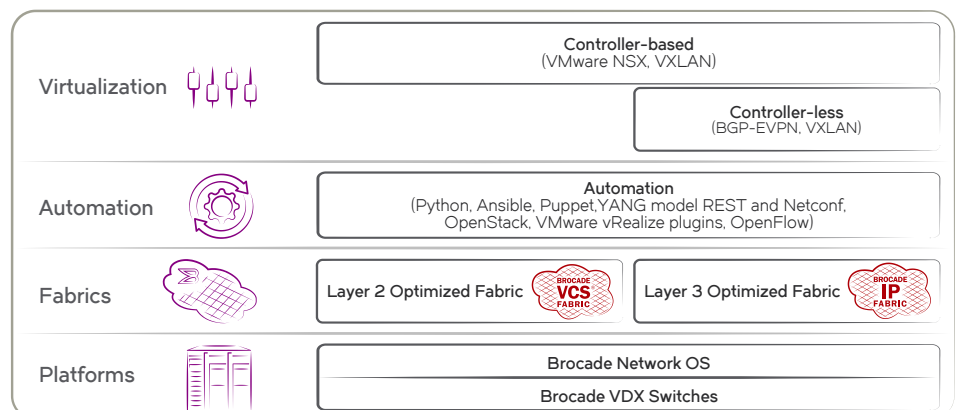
Virtualization

Controller-based
(VMware NSX, VXLAN)

Controller-less
(BGP-EVPN, VXLAN)

Automation

Automation
(Python, Ansible, Puppet,YANG model REST and Netconf, OpenStack, VMware vRealize plugins, OpenFlow)

Fabrics

Layer 2 Optimized Fabric

BROCADE
VCS
FABRIC

Layer 3 Optimized Fabric

BROCADE
IP
FABRIC

Platforms

Brocade Network OS

Brocade VDX Switches